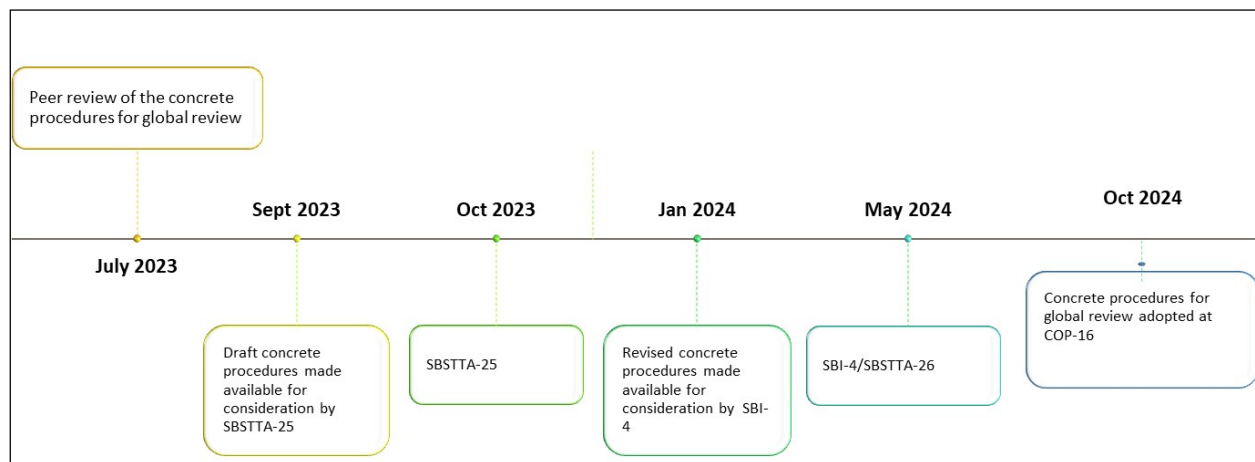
Peer review of the concrete procedures for global review

July 2023

Sept 2023

Draft concrete procedures made available for consideration by SBSTTA-25

Oct 2023

SBSTTA-25

Jan 2024

Revised concrete procedures made available for consideration by SBI-4

May 2024

SBI-4/SBSTTA-26

Oct 2024

Concrete procedures for global review adopted at COP-16